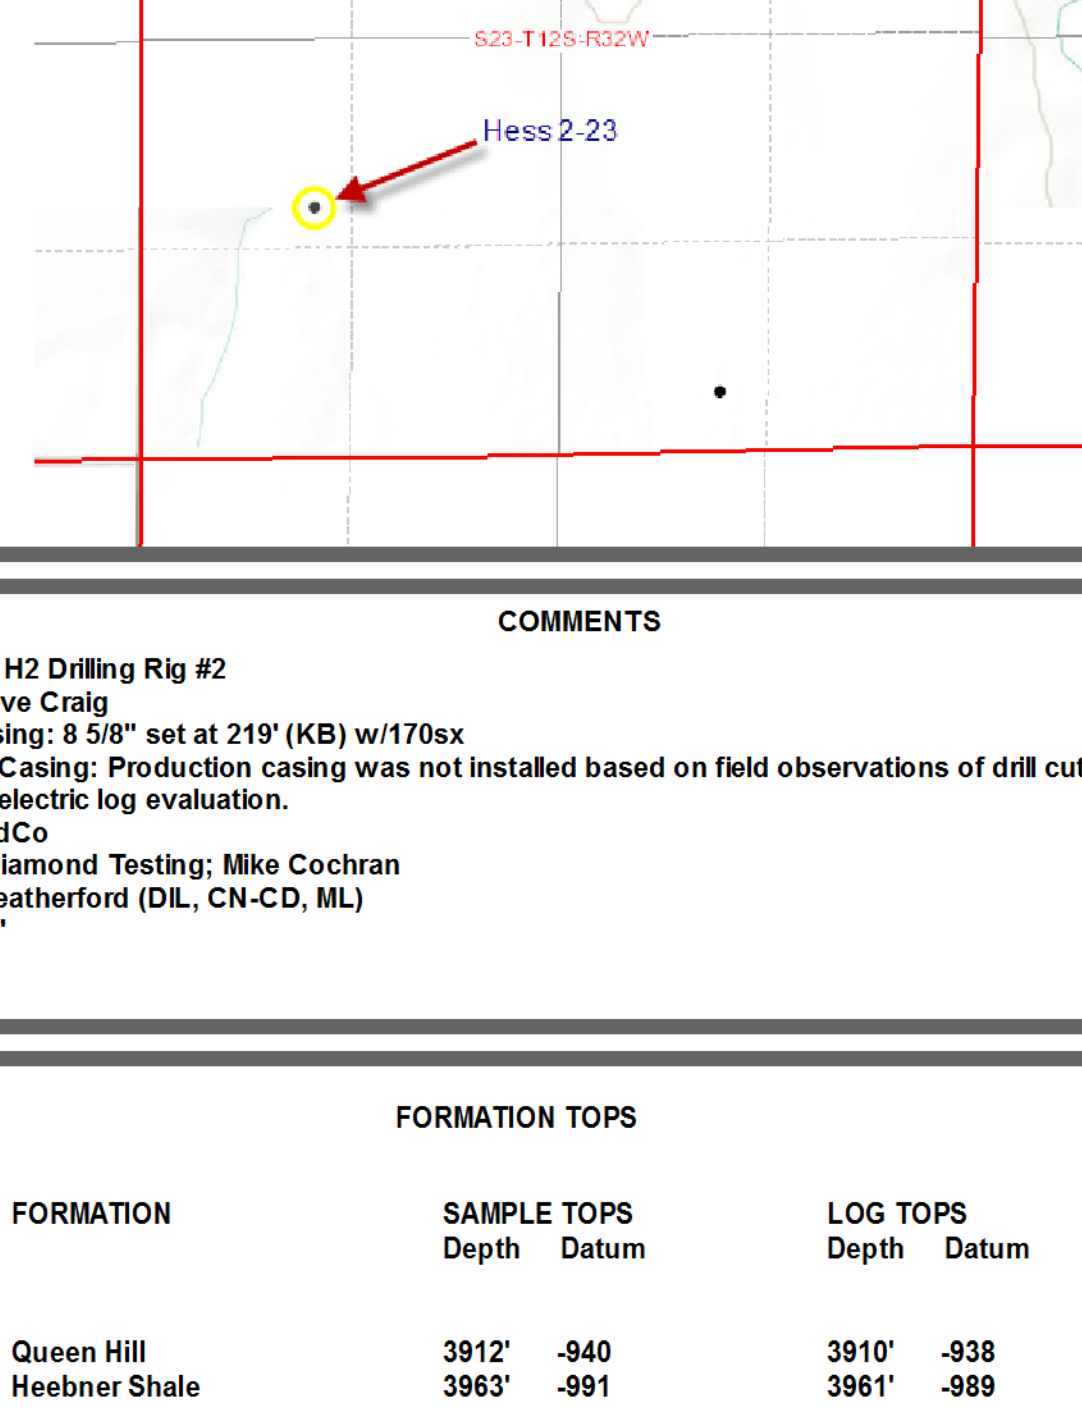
S23-T12S-R32W

Hess 2-23

COMMENTS

H2 Drilling Rig #2
ve Craig
sing: 8 5/8" set at 219' (KB) w/170sx
Casing: Production casing was not installed based on field observations of drill cut
electric log evaluation.
dCo
iamond Testing; Mike Cochran
eatherford (DIL, CN-CD, ML)
'

FORMATION TOPS

| FORMATION | SAMPLE TOPS Depth | SAMPLE TOPS Datum | LOG TOPS Depth | LOG TOPS Datum |
|---|---|---|---|---|
| Queen Hill | 3912' | -940 | 3910' | -938 |
| Heebner Shale | 3963' | -991 | 3961' | -989 |